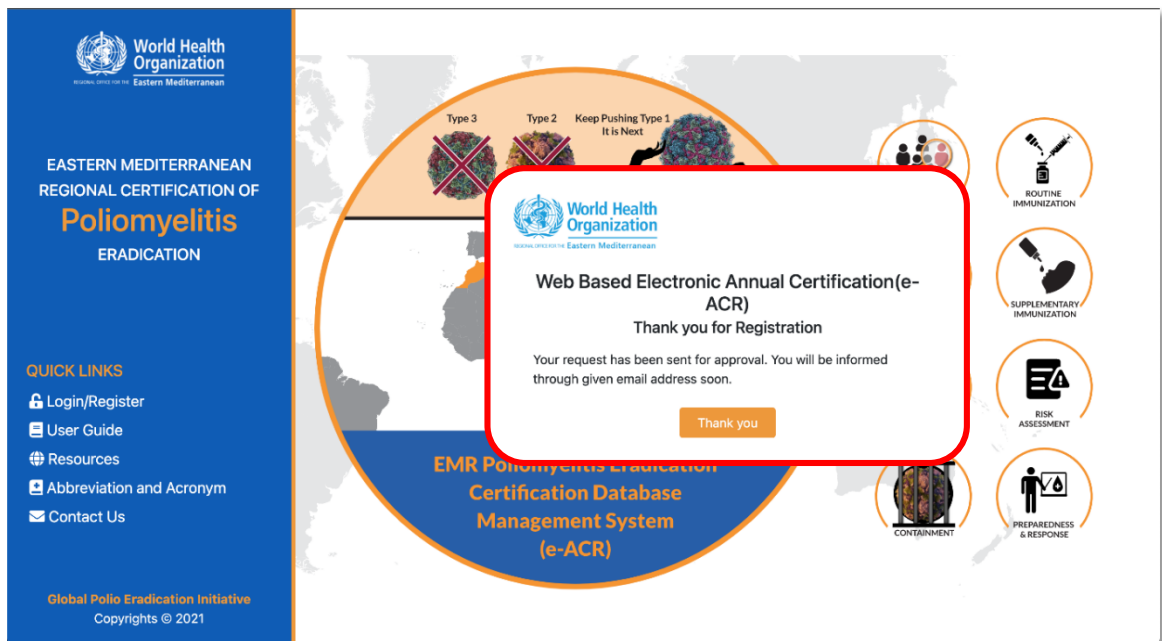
World Health Organization
REGIONAL OFFICE FOR THE Eastern Mediterranean

EASTERN MEDITERRANEAN REGIONAL CERTIFICATION OF
Poliomyelitis
ERADICATION

QUICK LINKS
Login/Register
User Guide
Resources
Abbreviation and Acronym
Contact Us

Global Polio Eradication Initiative
Copyrights © 2021

Type 3
Type 2
Keep Pushing Type 1 It is Next

EMR Poliomyelitis Eradication Certification Database Management System (e-ACR)

ROUTINE IMMUNIZATION
SUPPLEMENTARY IMMUNIZATION
RISK ASSESSMENT
CONTAINMENT
PREPAREDNESS & RESPONSE

World Health Organization
REGIONAL OFFICE FOR THE Eastern Mediterranean

Web Based Electronic Annual Certification(e-ACR)
Thank you for Registration

Your request has been sent for approval. You will be informed through given email address soon.

Thank you